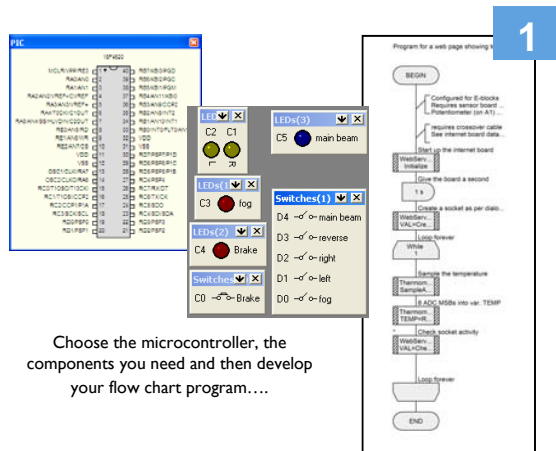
1

PIC

18F4520

MCLR/VPP/RE3
RA0/AN0
RA1/AN1
RA2/AN2/VREF-/CVREF
RA3/AN3/VREF+
RA4/T0CKI/C1OUT
RA5/AN4/SS/HLVDIN/C2OUT
RE0/AN5/RD
RE1/AN6/WR
RE2/AN7/CS
VDD
VSS
OSC1/CLKI/RA7
OSC2/CLKO/RA6
RC0/T1OSO/T13CKI
RC1/T1OSI/CCP2
RC2/CCP1/P1A
RC3/SCK/SCL
RD0/PSP0
RD1/PSP1

RB7/KBI3/PGD
RB6/KBI2/PGC
RB5/KBI1/PGM
RB4/AN11/KBI0
RB3/AN9/CCP2
RB2/AN8/INT2
RB1/AN10/INT1
RB0/INT0/FLT0/AN12
VDD
VSS
RD7/PSP7/P1D
RD6/PSP6/P1C
RD5/PSP5/P1B
RD4/PSP4
RC7/RX/DT
RC6/TX/CK
RC5/SDO
RC4/SDI/SDA
RD3/PSP3
RD2/PSP2

LEDs
C2 C1
L R

LEDs(3)
C5 main beam

LEDs(1)
C3 fog

Switches(1)
D4 main beam
D3 reverse
D2 right
D1 left
D0 fog

LEDs(2)
C4 Brake

Switches
C0 Brake

Choose the microcontroller, the components you need and then develop your flow chart program….

Program for a web page showing t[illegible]

BEGIN

Configured for E-blocks
Requires sensor board ...
Potentiometer on A1) ...

Start up the internet board

requires crossover cable
See internet board data...

WebServ...
Initialise

Give the board a second

1 s

Create a socket as per dialo...

WebServ...
VAL=Cre...

Loop forever

While
1

Sample the temperature

Thermom...
SampleA...

8 ADC MSBs into var: TEMP

Thermom...
TEMP=R...

Check socket activity

WebServ...
VAL=Che...

Loop forever

END